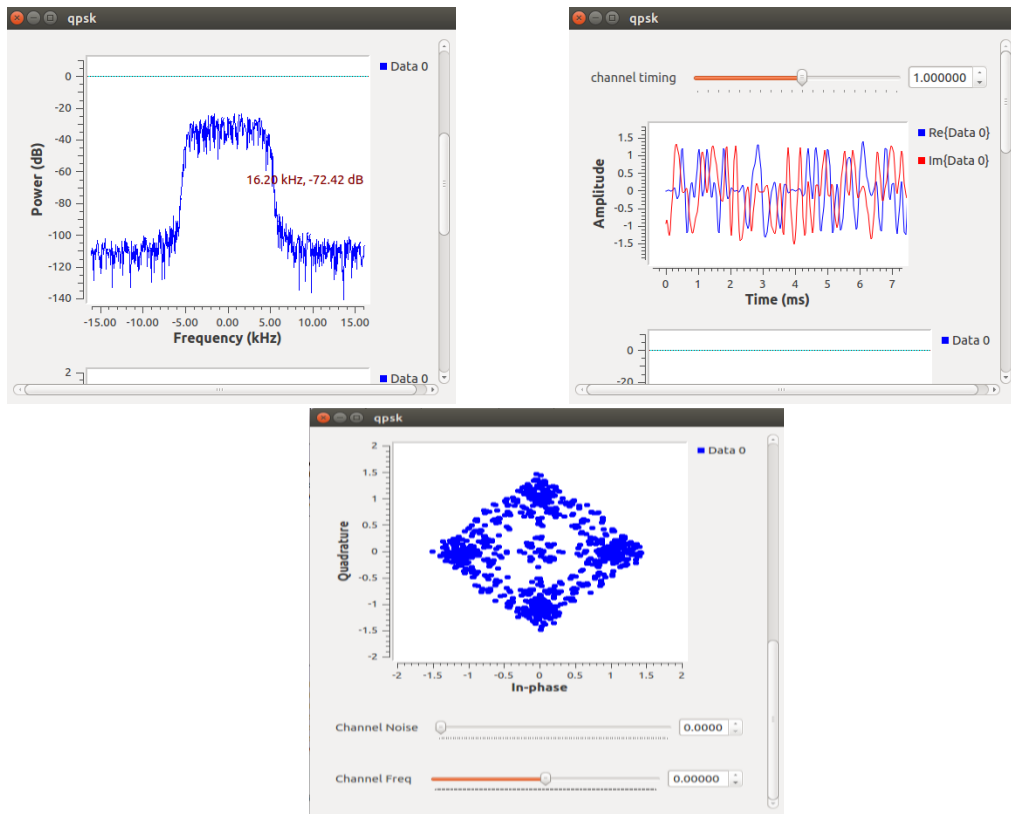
qpsk

Data 0

0
-20
-40
-60
-80
-100
-120
-140

Power (dB)

16.20 kHz, -72.42 dB

-15.00 -10.00 -5.00 0.00 5.00 10.00 15.00

Frequency (kHz)

2

Data 0

qpsk

channel timing

1.000000

Re{Data 0}
Im{Data 0}

1.5
1
0.5
0
-0.5
-1
-1.5

Amplitude

0 1 2 3 4 5 6 7

Time (ms)

Data 0

0
-20

qpsk

Data 0

2
1.5
1
0.5
0
-0.5
-1
-1.5
-2

Quadrature

-2 -1.5 -1 -0.5 0 0.5 1 1.5 2

In-phase

Channel Noise

0.0000

Channel Freq

0.00000